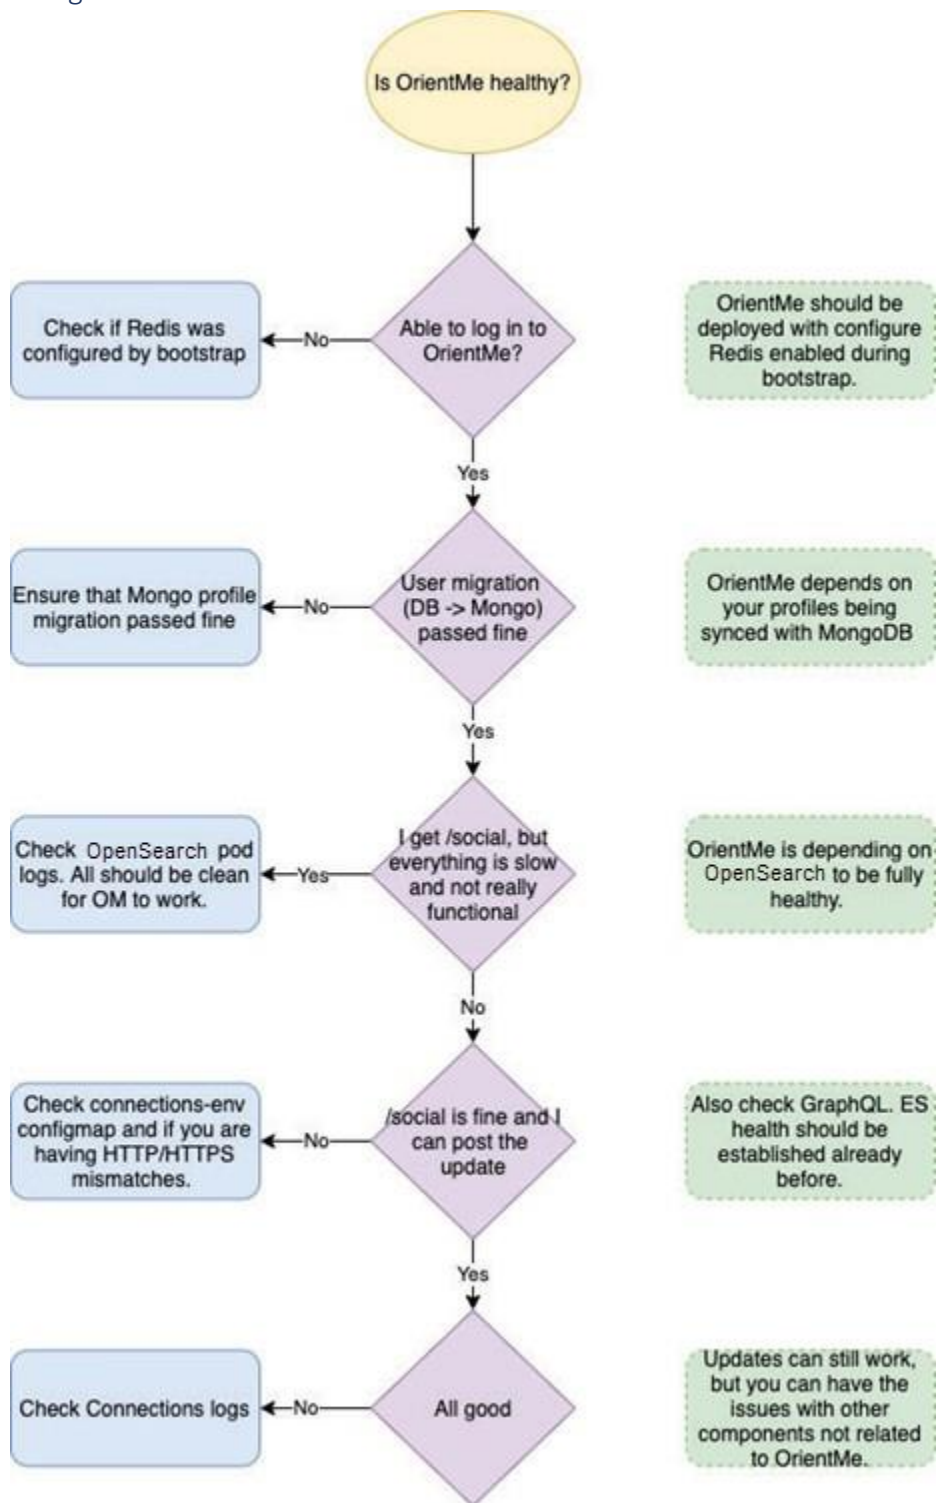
Is OrientMe healthy?

Check if Redis was configured by bootstrap

No

Able to log in to OrientMe?

OrientMe should be deployed with configure Redis enabled during bootstrap.

Yes

Ensure that Mongo profile migration passed fine

No

User migration (DB -> Mongo) passed fine

OrientMe depends on your profiles being synced with MongoDB

Yes

Check OpenSearch pod logs. All should be clean for OM to work.

Yes

I get /social, but everything is slow and not really functional

OrientMe is depending on OpenSearch to be fully healthy.

No

Check connections-env configmap and if you are having HTTP/HTTPS mismatches.

No

/social is fine and I can post the update

Also check GraphQL. ES health should be established already before.

Yes

Check Connections logs

No

All good

Updates can still work, but you can have the issues with other components not related to OrientMe.